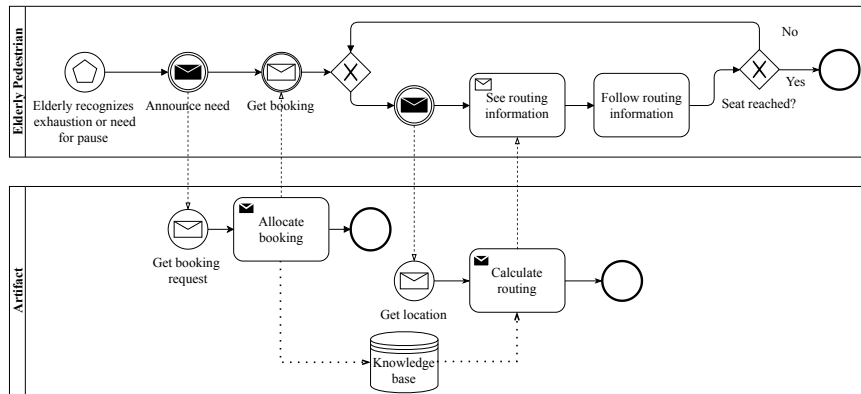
Elderly Pedestrian

Elderly recognizes exhaustion or need for pause

Announce need

Get booking

See routing information

Follow routing information

No

Yes

Seat reached?

Artifact

Get booking request

Allocate booking

Get location

Calculate routing

Knowledge base